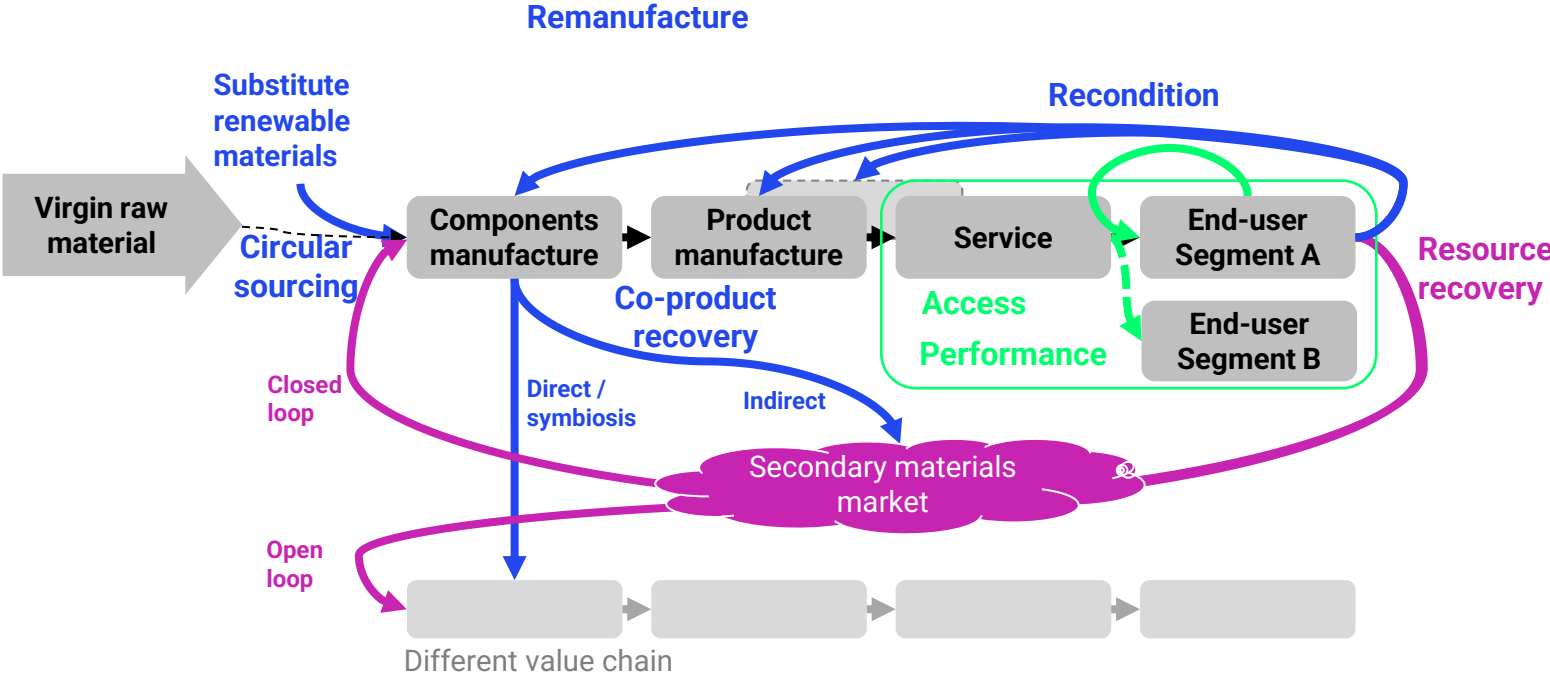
Remanufacture

Substitute renewable materials

Recondition

Virgin raw material

Circular sourcing

Components manufacture

Product manufacture

Service

End-user Segment A

Resource recovery

Co-product recovery

Access

Performance

End-user Segment B

Closed loop

Direct / symbiosis

Indirect

Secondary materials market

Open loop

Different value chain